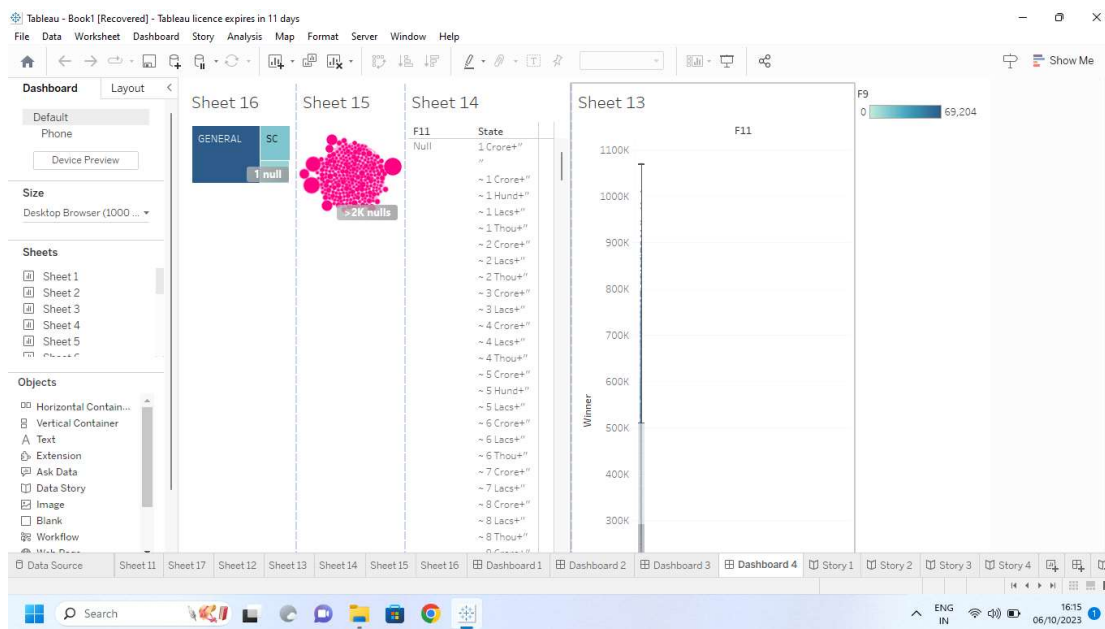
Tableau - Book1 [Recovered] - Tableau licence expires in 11 days
File Data Worksheet Dashboard Story Analysis Map Format Server Window Help

Show Me

Dashboard Layout
Default
Phone
Device Preview

Size
Desktop Browser (1000 ...

Sheets
Sheet 1
Sheet 2
Sheet 3
Sheet 4
Sheet 5

Objects
Horizontal Contain...
Vertical Container
Text
Extension
Ask Data
Data Story
Image
Blank
Workflow

Sheet 16
GENERAL SC
1 null

Sheet 15
>2K nulls

Sheet 14
F11 State
Null 1 Crore+"
"
~ 1 Crore+"
~ 1 Hund+"
~ 1 Lacs+"
~ 1 Thou+"
~ 2 Crore+"
~ 2 Lacs+"
~ 2 Thou+"
~ 3 Crore+"
~ 3 Lacs+"
~ 4 Crore+"
~ 4 Lacs+"
~ 4 Thou+"
~ 5 Crore+"
~ 5 Hund+"
~ 5 Lacs+"
~ 6 Crore+"
~ 6 Lacs+"
~ 6 Thou+"
~ 7 Crore+"
~ 7 Lacs+"
~ 8 Crore+"
~ 8 Lacs+"
~ 8 Thou+"

Sheet 13
F11
1100K
1000K
900K
800K
700K
600K
500K
400K
300K
Winner

F9
0 69,204

Data Source Sheet 11 Sheet 17 Sheet 12 Sheet 13 Sheet 14 Sheet 15 Sheet 16 Dashboard 1 Dashboard 2 Dashboard 3 Dashboard 4 Story 1 Story 2 Story 3 Story 4

Search
ENG IN 16:15 06/10/2023